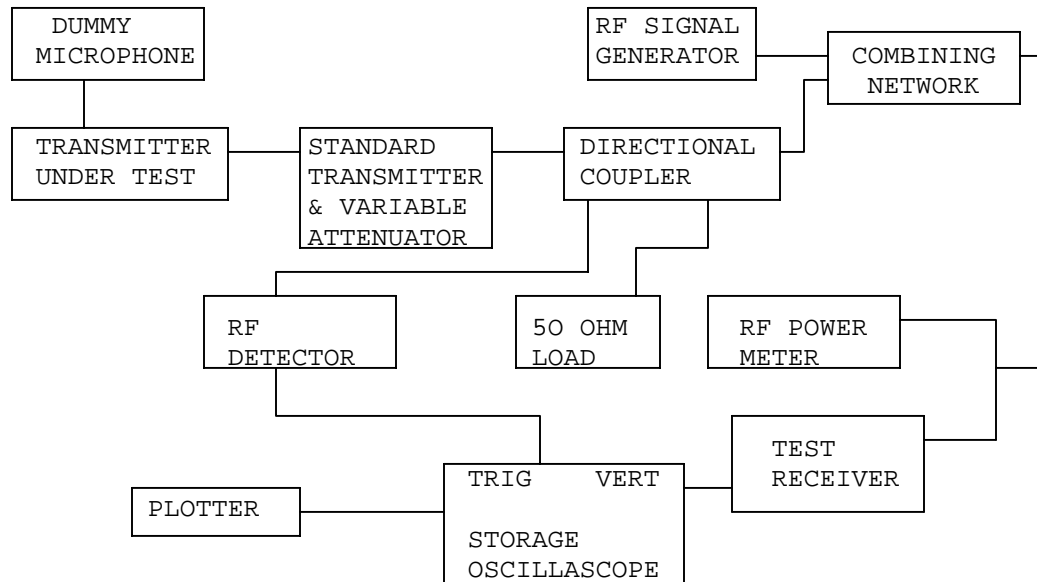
DUMMY MICROPHONE

RF SIGNAL GENERATOR

COMBINING NETWORK

TRANSMITTER UNDER TEST

STANDARD TRANSMITTER & VARIABLE ATTENUATOR

DIRECTIONAL COUPLER

RF DETECTOR

5O OHM LOAD

RF POWER METER

TEST RECEIVER

PLOTTER

TRIG VERT

STORAGE OSCILLASCOPE